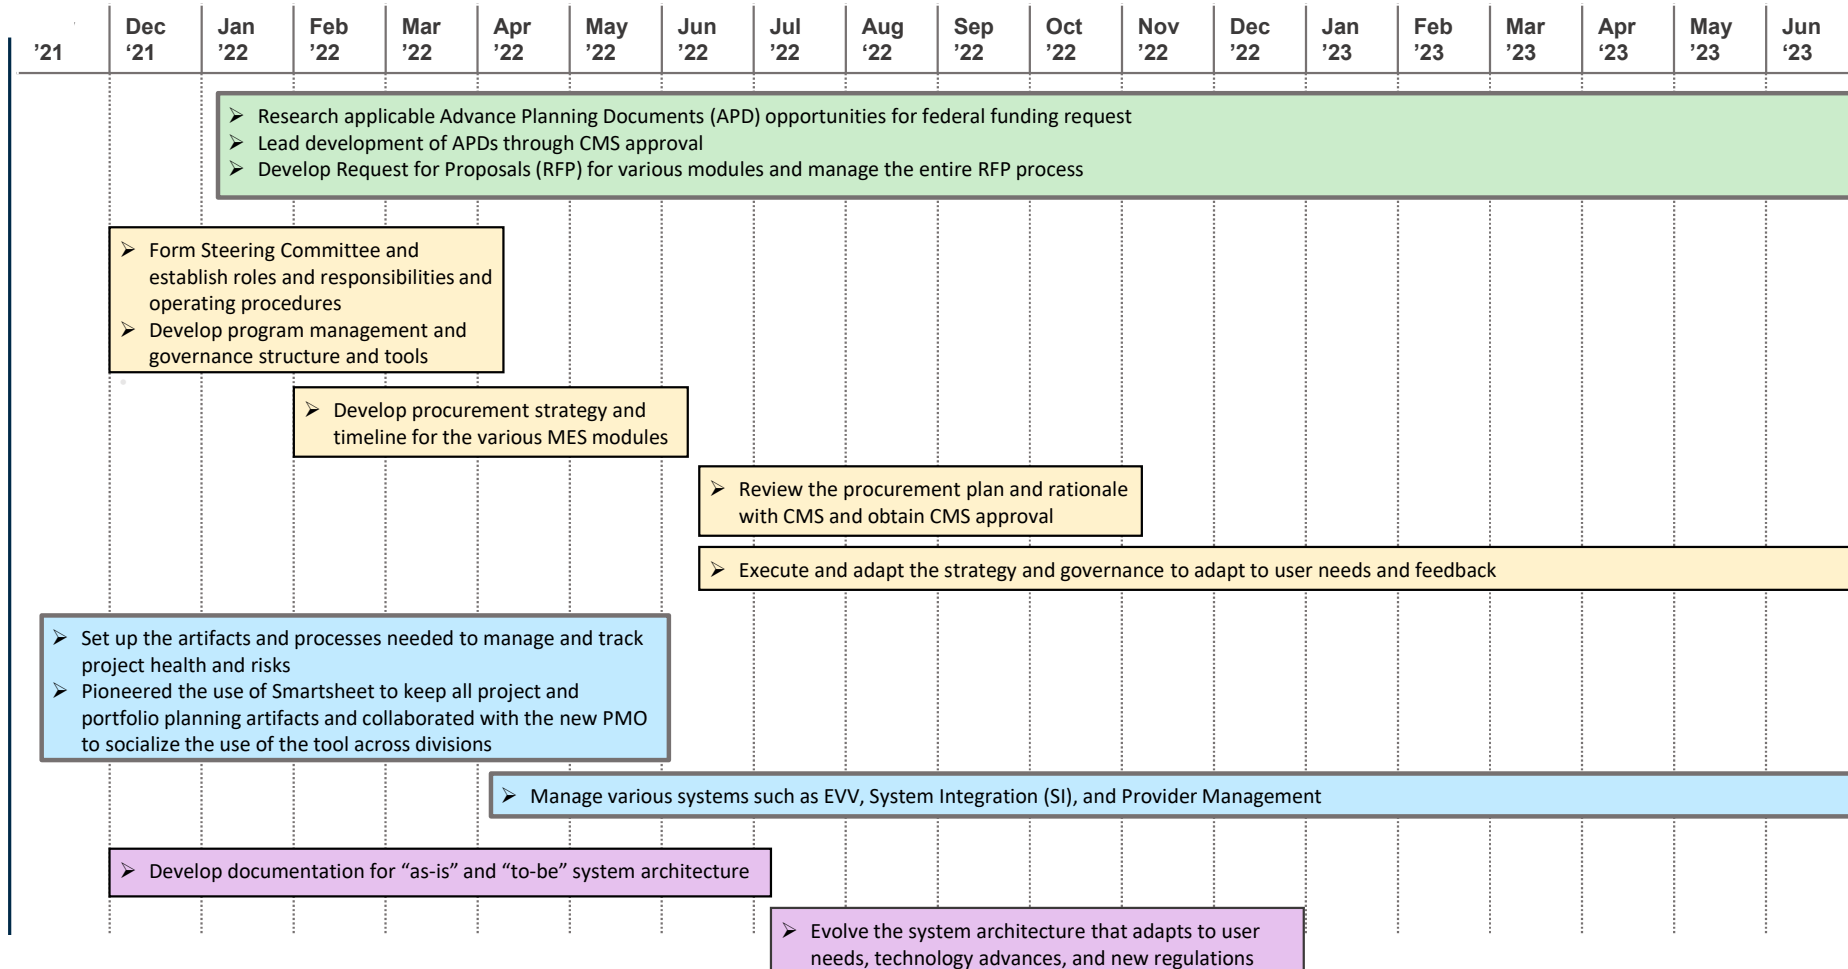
| '21 | Dec '21 | Jan '22 | Feb '22 | Mar '22 | Apr '22 | May '22 | Jun '22 | Jul '22 | Aug '22 | Sep '22 | Oct '22 | Nov '22 | Dec '22 | Jan '23 | Feb '23 | Mar '23 | Apr '23 | May '23 | Jun '23 |
|---|---|---|---|---|---|---|---|---|---|---|---|---|---|---|---|---|---|---|---|

➢ Research applicable Advance Planning Documents (APD) opportunities for federal funding request
➢ Lead development of APDs through CMS approval
➢ Develop Request for Proposals (RFP) for various modules and manage the entire RFP process

➢ Form Steering Committee and establish roles and responsibilities and operating procedures
➢ Develop program management and governance structure and tools

➢ Develop procurement strategy and timeline for the various MES modules

➢ Review the procurement plan and rationale with CMS and obtain CMS approval

➢ Execute and adapt the strategy and governance to adapt to user needs and feedback

➢ Set up the artifacts and processes needed to manage and track project health and risks
➢ Pioneered the use of Smartsheet to keep all project and portfolio planning artifacts and collaborated with the new PMO to socialize the use of the tool across divisions

➢ Manage various systems such as EVV, System Integration (SI), and Provider Management

➢ Develop documentation for "as-is" and "to-be" system architecture

➢ Evolve the system architecture that adapts to user needs, technology advances, and new regulations